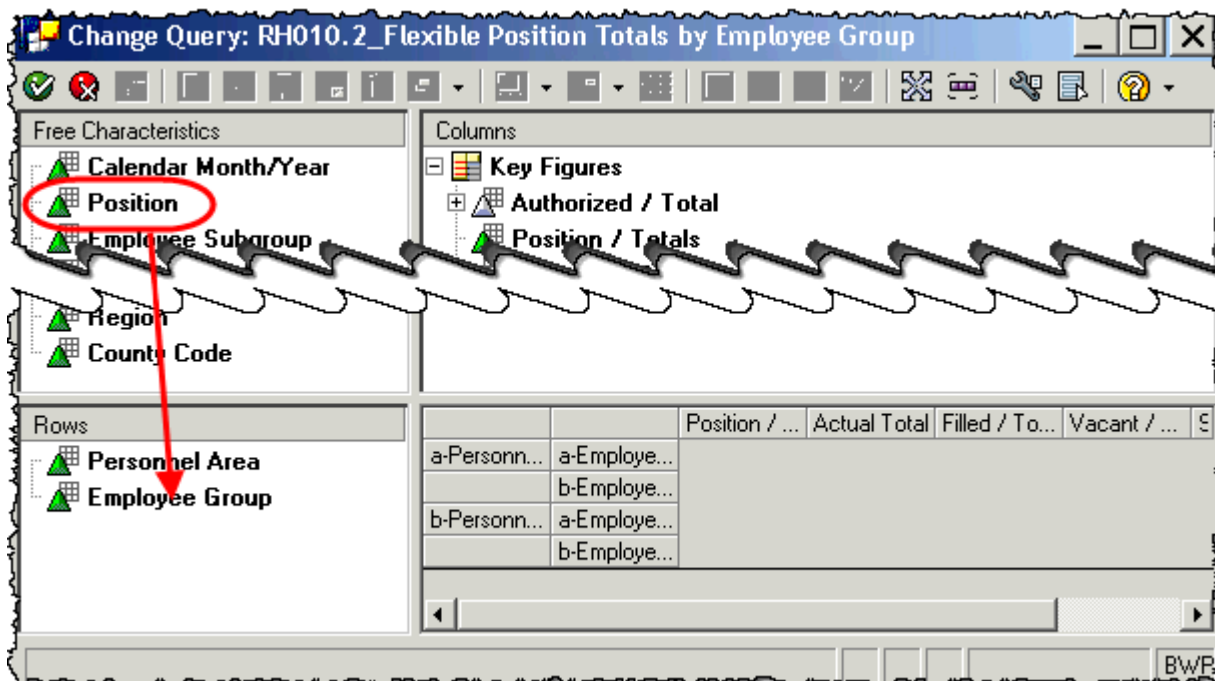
Change Query: RH010.2_Flexible Position Totals by Employee Group

Free Characteristics
Calendar Month/Year
Position
Employee Subgroup
Region
County Code

Columns
Key Figures
Authorized / Total
Position / Totals

Rows
Personnel Area
Employee Group

| | | Position / ... | Actual Total | Filled / To... | Vacant / ... | S |
|---|---|---|---|---|---|---|
| a-Personn... | a-Employe... | | | | | |
| | b-Employe... | | | | | |
| b-Personn... | a-Employe... | | | | | |
| | b-Employe... | | | | | |

BWP